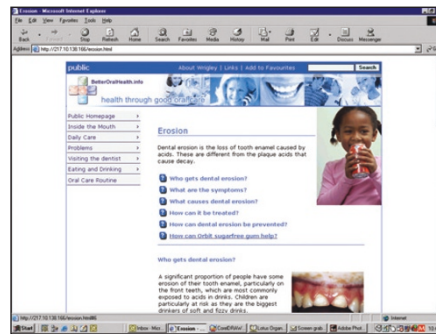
Erosion - Microsoft Internet Explorer

File Edit View Favorites Tools Help

Back Forward Stop Refresh Home Search Favorites Media History Mail Print Edit Discuss Messenger

Address http://217.10.138.168/erosion.html

public

About Wrigley | Links | Add to Favourites

Search

BetterOralHealth.info

health through good oral care

Public Homepage

Inside the Mouth

Daily Care

Problems

Visiting the dentist

Eating and Drinking

Oral Care Routine

Erosion

Dental erosion is the loss of tooth enamel caused by acids. These are different from the plaque acids that cause decay.

Who gets dental erosion?

What are the symptoms?

What causes dental erosion?

How can it be treated?

How can dental erosion be prevented?

How can Orbit sugarfree gum help?

Who gets dental erosion?

A significant proportion of people have some erosion of their tooth enamel, particularly on the front teeth, which are most commonly exposed to acids in drinks. Children are particularly at risk as they are the biggest drinkers of soft and fizzy drinks.

http://217.10.138.168/erosion.html#8

Internet

Start

Inbox - Mic...

Erosion - ...

ConEliWord

Lotus Organ...

Screen grab

Adobe Phot...